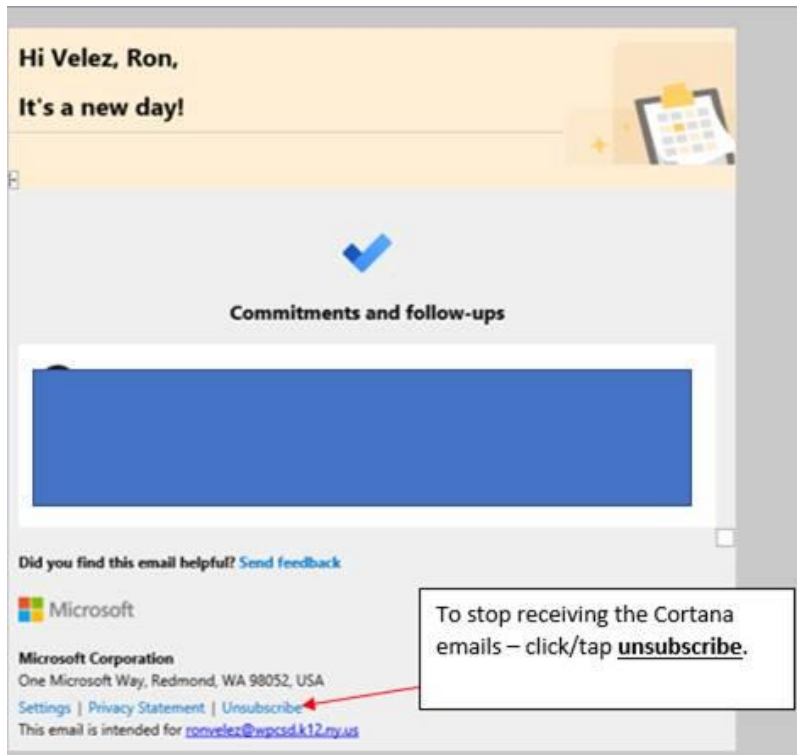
Hi Velez, Ron,

It's a new day!

Commitments and follow-ups

Did you find this email helpful? Send feedback

Microsoft

Microsoft Corporation
One Microsoft Way, Redmond, WA 98052, USA

Settings | Privacy Statement | Unsubscribe

This email is intended for ronvelez@wpcsd.k12.ny.us

To stop receiving the Cortana emails – click/tap **unsubscribe**.